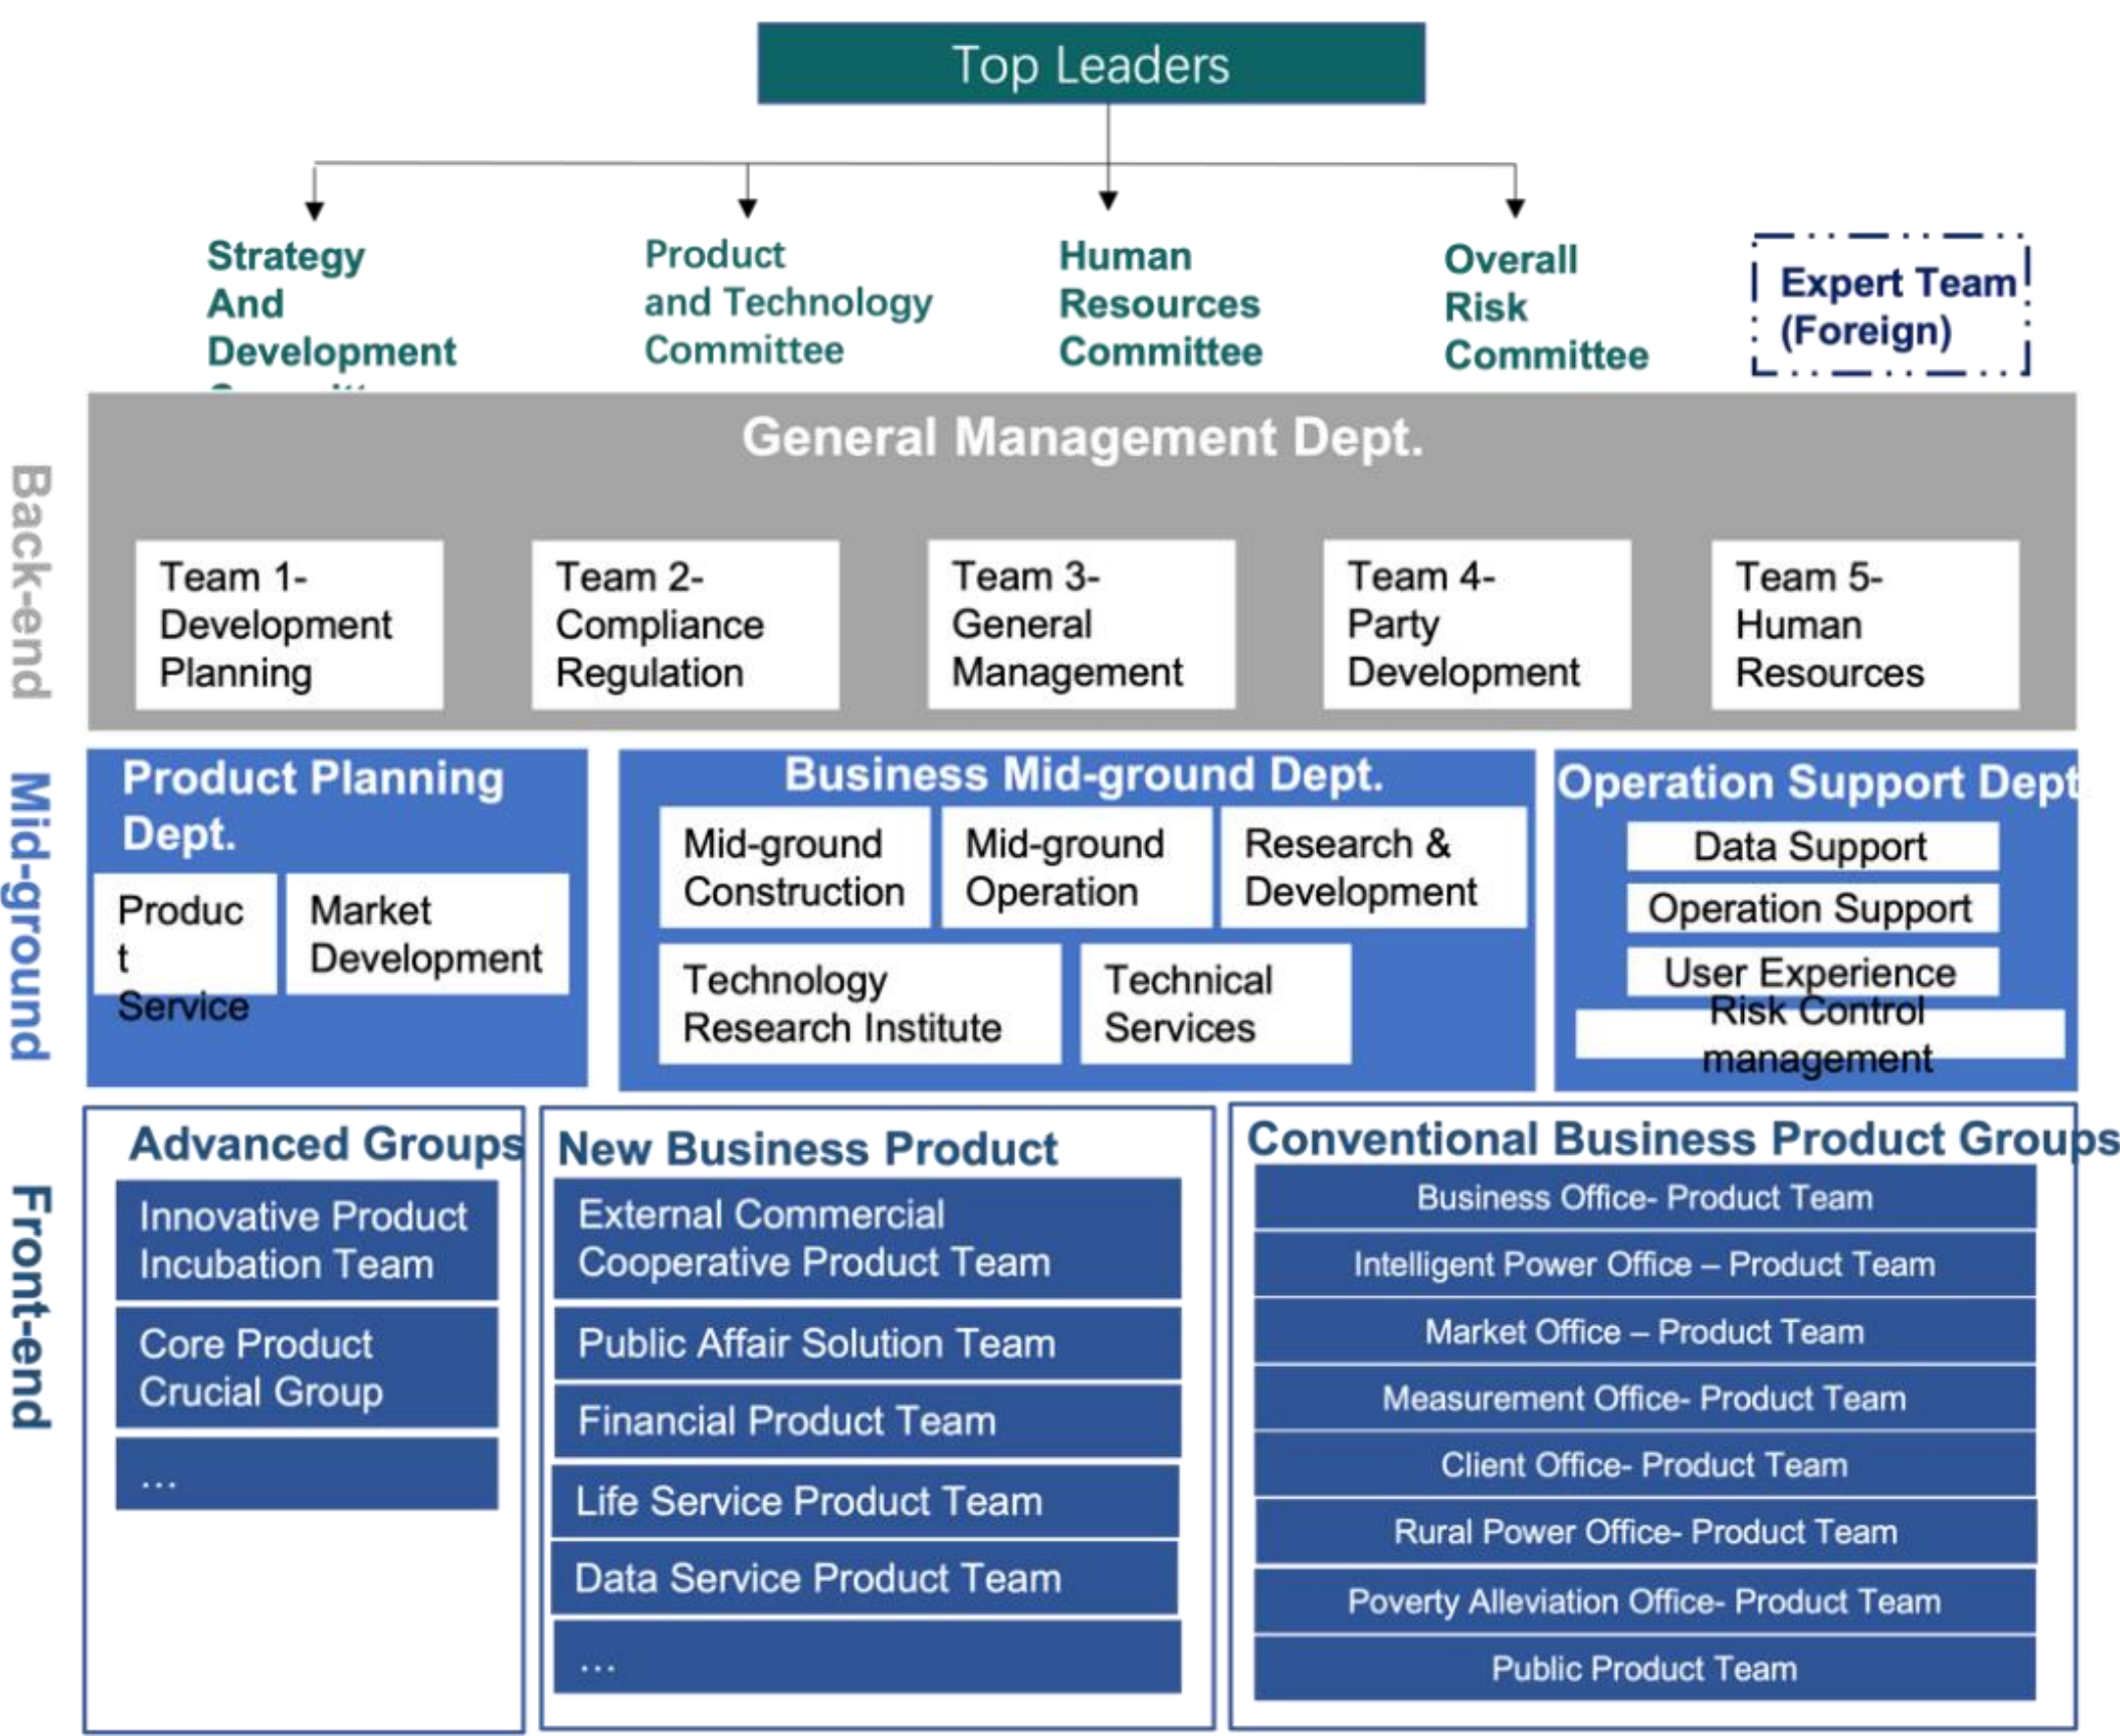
Top Leaders

Strategy And Development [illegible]

Product and Technology Committee

Human Resources Committee

Overall Risk Committee

Expert Team (Foreign)

Back-end

General Management Dept.

Team 1- Development Planning

Team 2- Compliance Regulation

Team 3- General Management

Team 4- Party Development

Team 5- Human Resources

Mid-ground

Product Planning Dept.

Produc t Service

Market Development

Business Mid-ground Dept.

Mid-ground Construction

Mid-ground Operation

Research & Development

Technology Research Institute

Technical Services

Operation Support Dept

Data Support

Operation Support

User Experience

Risk Control management

Front-end

Advanced Groups

Innovative Product Incubation Team

Core Product Crucial Group

…

New Business Product

External Commercial Cooperative Product Team

Public Affair Solution Team

Financial Product Team

Life Service Product Team

Data Service Product Team

…

Conventional Business Product Groups

Business Office- Product Team

Intelligent Power Office – Product Team

Market Office – Product Team

Measurement Office- Product Team

Client Office- Product Team

Rural Power Office- Product Team

Poverty Alleviation Office- Product Team

Public Product Team